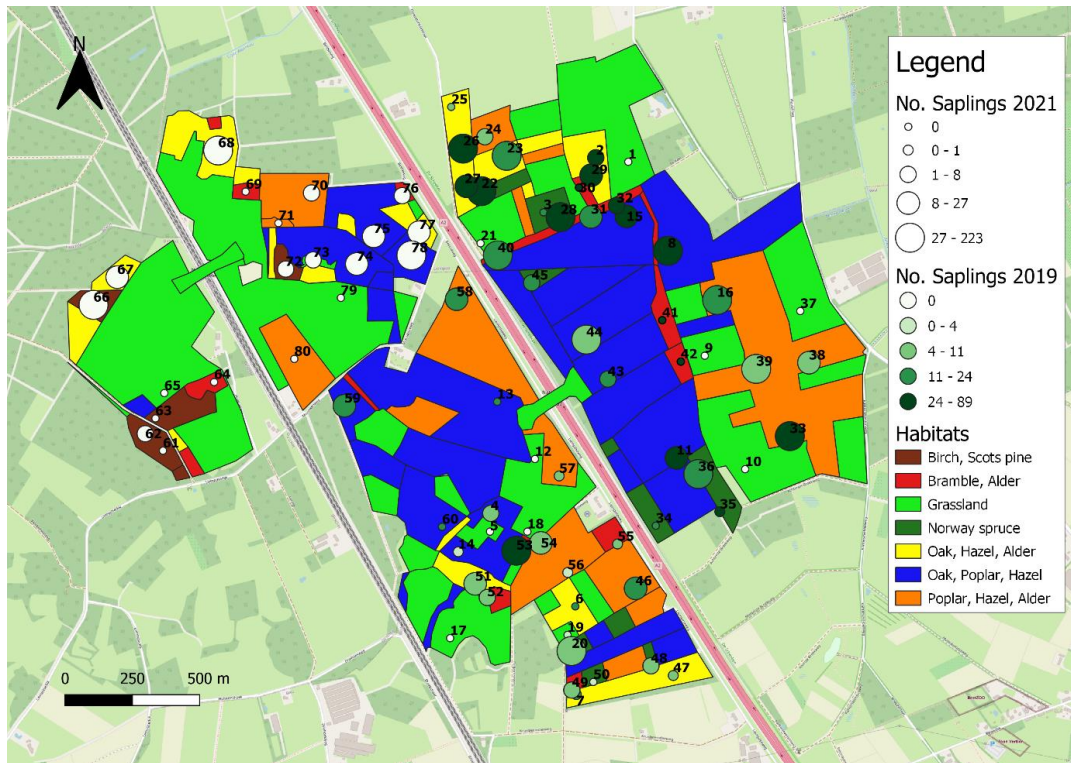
N

Legend

No. Saplings 2021
0
0 - 1
1 - 8
8 - 27
27 - 223

No. Saplings 2019
0
0 - 4
4 - 11
11 - 24
24 - 89

Habitats
Birch, Scots pine
Bramble, Alder
Grassland
Norway spruce
Oak, Hazel, Alder
Oak, Poplar, Hazel
Poplar, Hazel, Alder

0 250 500 m

25 24 26 23 2 1 29 27 22 30 32 3 28 31 15 21 40 8 68 69 70 76 71 77 75 78 72 73 74 67 66 79 45 16 37 58 41 44 42 9 80 39 38 43 65 64 13 59 63 33 62 61 12 57 11 36 10 35 34 60 4 5 18 14 54 53 55 56 51 46 52 6 17 19 20 50 48 47 49 7